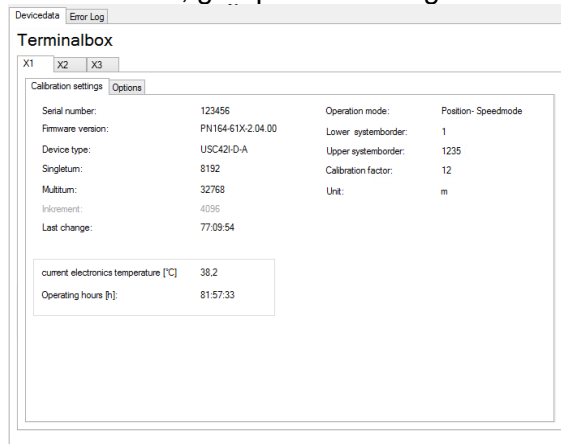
Devicedata Error Log

Terminalbox

X1 X2 X3

Calibration settings Options

Serial number: 123456
Firmware version: PN164-61X-2.04.00
Device type: USC42I-D-A
Singleturn: 8192
Multiturn: 32768
Inkrement: 4096
Last change: 77:09:54

Operation mode: Position- Speedmode
Lower systemborder: 1
Upper systemborder: 1235
Calibration factor: 12
Unit: m

current electronics temperature [°C] 38,2
Operating hours [h]: 81:57:33